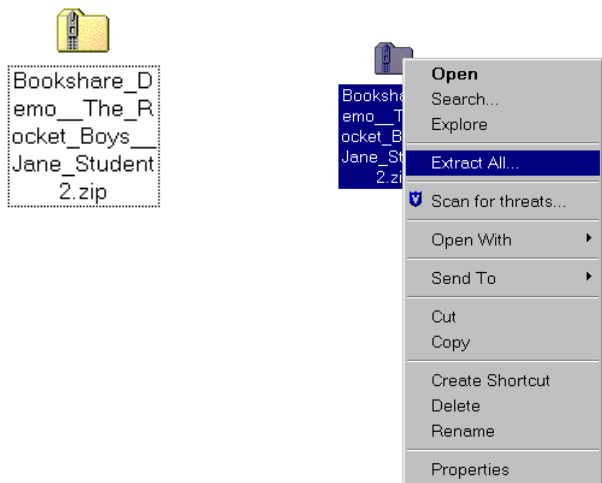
Bookshare_Demo__The_Rocket_Boys__Jane_Student2.zip

Booksha
emo__T
ocket_B
Jane_St
2.zi

Open
Search...
Explore

Extract All...

Scan for threats...

Open With

Send To

Cut
Copy

Create Shortcut
Delete
Rename

Properties